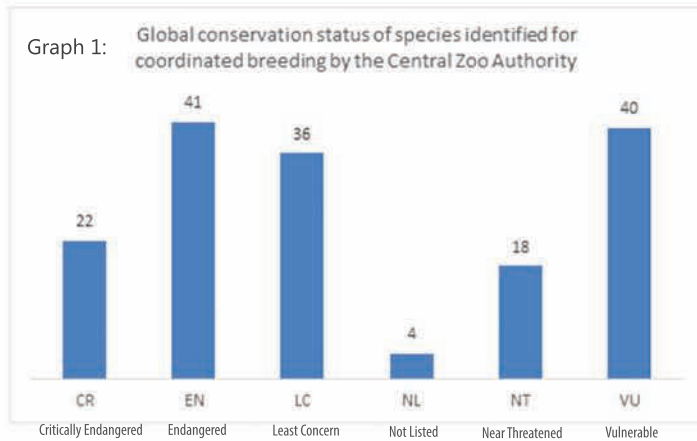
Graph 1: Global conservation status of species identified for coordinated breeding by the Central Zoo Authority

| CR | EN | LC | NL | NT | VU |
|---|---|---|---|---|---|
| 22 | 41 | 36 | 4 | 18 | 40 |
| Critically Endangered | Endangered | Least Concern | Not Listed | Near Threatened | Vulnerable |